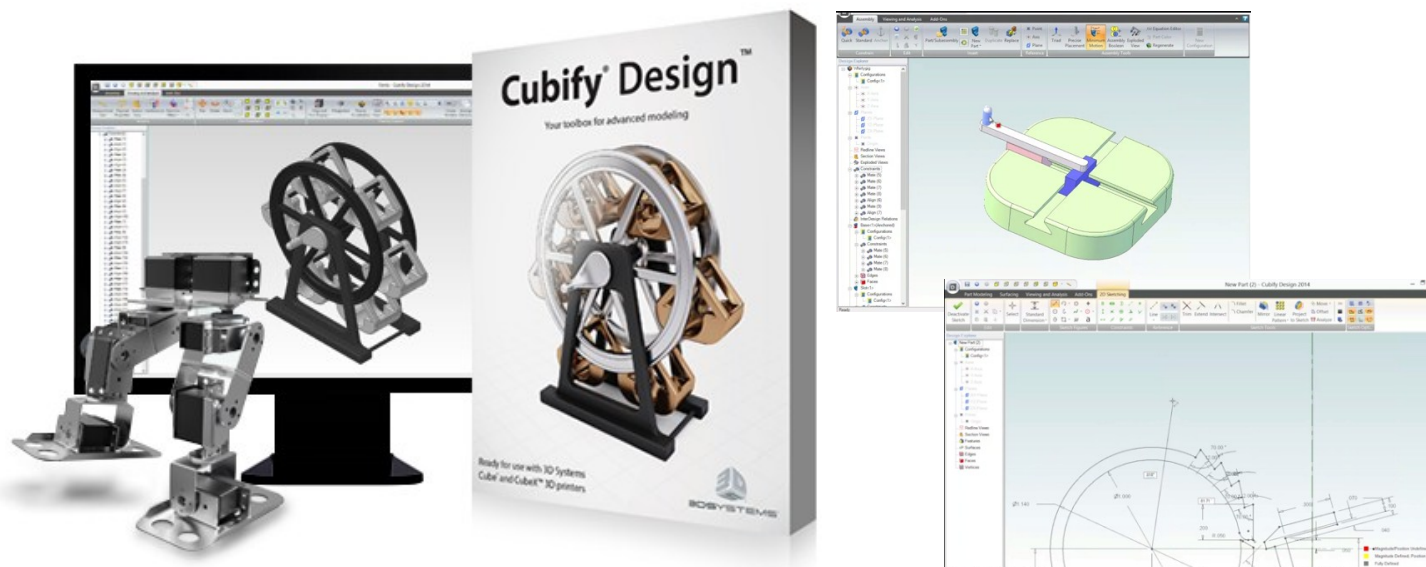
Cubify® Design™

Your toolbox for advanced modeling

Ready for use with 3D Systems Cube® and CubeX™ 3D printers

3D SYSTEMS

Assembly Viewing and Analysis Add-Ons

New Part (2) - Cubify Design 2014

Part Modeling Surfacing Viewing and Analysis Add-Ons 2D Sketching